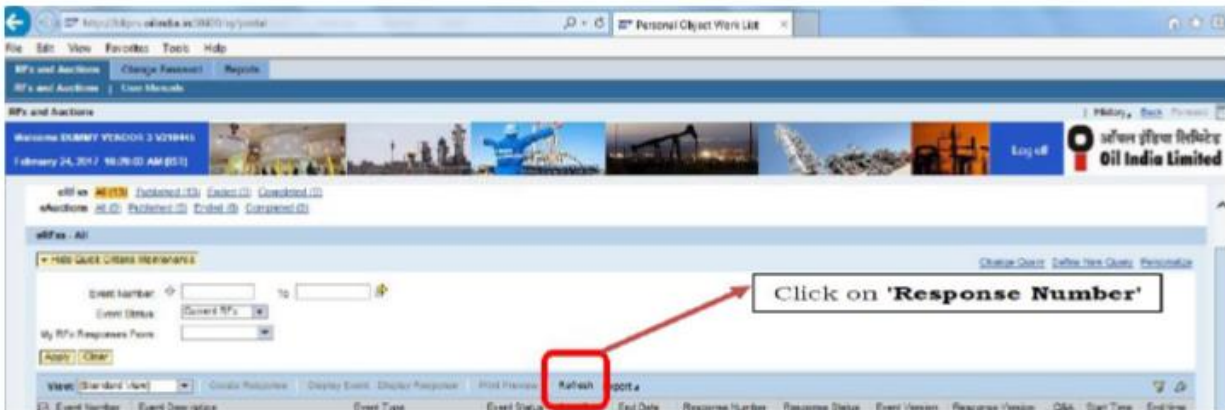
https://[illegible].oilindia.in:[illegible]/portal
Personal Object Work List
File Edit View Favorites Tools Help
RFx and Auctions Change Password Reports
RFx and Auctions | User Manuals
RFx and Auctions
History, Back Forward
Welcome DUMMY VENDOR 3 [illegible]
February 24, 2017 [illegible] AM (IST)
Log off
ऑयल इंडिया लिमिटेड
Oil India Limited
eRFxs All (13) Published (13) Ended (3) Completed (0)
eAuctions All (0) Published (0) Ended (0) Completed (0)
eRFxs - All
Hide Quick Criteria Maintenance
Change Query Define New Query Personalize
Event Number To
Event Status: Current RFx
My RFx Responses From:
Apply Clear
Click on 'Response Number'
View: Standard View Create Response Display Event Display Response Print Preview Refresh Export
Event Number Event Description Event Type Event Status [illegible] End Date Response Number Response Status Event Version Response Version Q&A Start Time End time